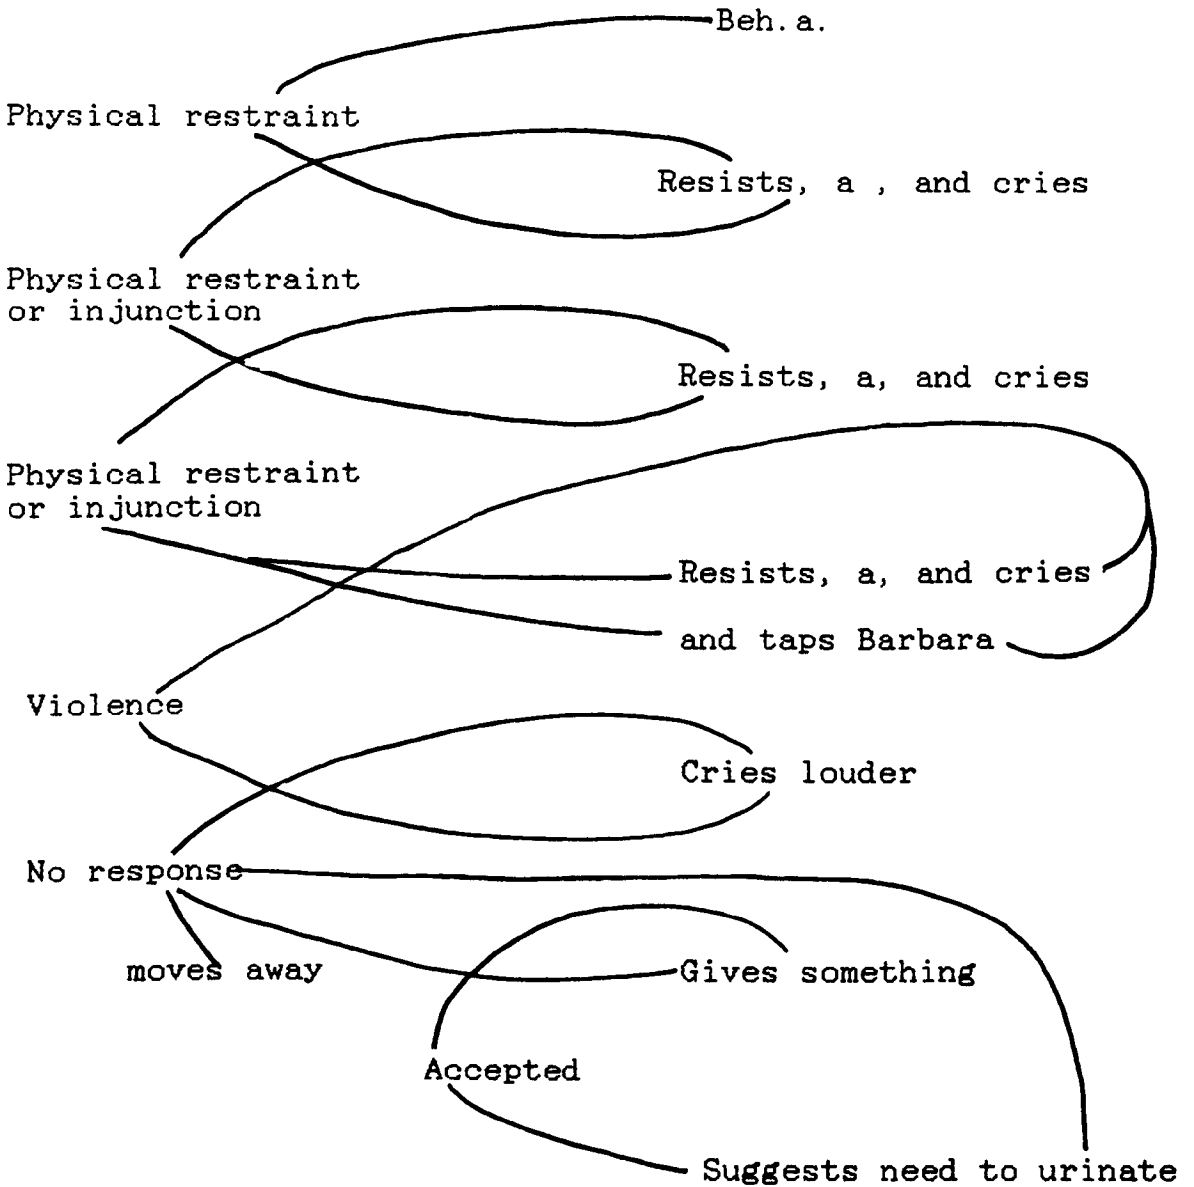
Beh.a.

Physical restraint

Resists, a , and cries

Physical restraint or injunction

Resists, a, and cries

Physical restraint or injunction

Resists, a, and cries

and taps Barbara

Violence

Cries louder

No response

moves away

Gives something

Accepted

Suggests need to urinate